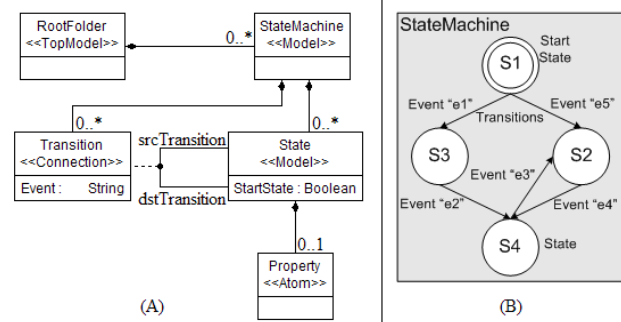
RootFolder
<<TopModel>>

0..*

StateMachine
<<Model>>

0..*

0..*

Transition
<<Connection>>

Event : String

srcTransition

dstTransition

State
<<Model>>

StartState : Boolean

0..1

Property
<<Atom>>

(A)

StateMachine

S1

Start State

Event "e1"

Event "e5"

Transitions

S3

S2

Event "e3"

Event "e2"

Event "e4"

S4

State

(B)